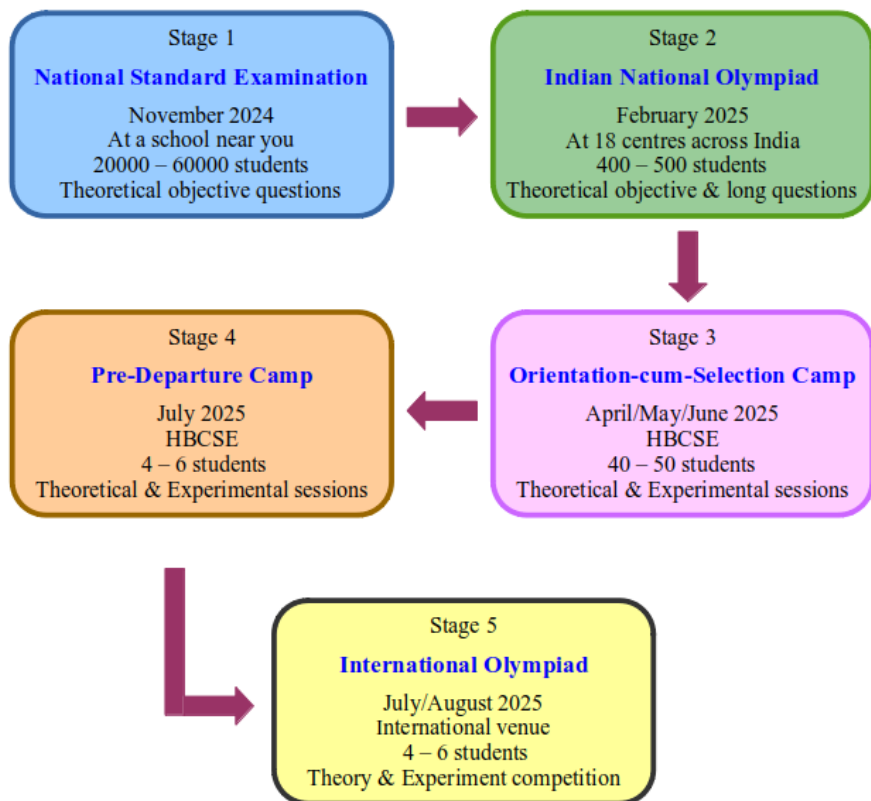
Stage 1
National Standard Examination
November 2024
At a school near you
20000 – 60000 students
Theoretical objective questions

Stage 2
Indian National Olympiad
February 2025
At 18 centres across India
400 – 500 students
Theoretical objective & long questions

Stage 3
Orientation-cum-Selection Camp
April/May/June 2025
HBCSE
40 – 50 students
Theoretical & Experimental sessions

Stage 4
Pre-Departure Camp
July 2025
HBCSE
4 – 6 students
Theoretical & Experimental sessions

Stage 5
International Olympiad
July/August 2025
International venue
4 – 6 students
Theory & Experiment competition